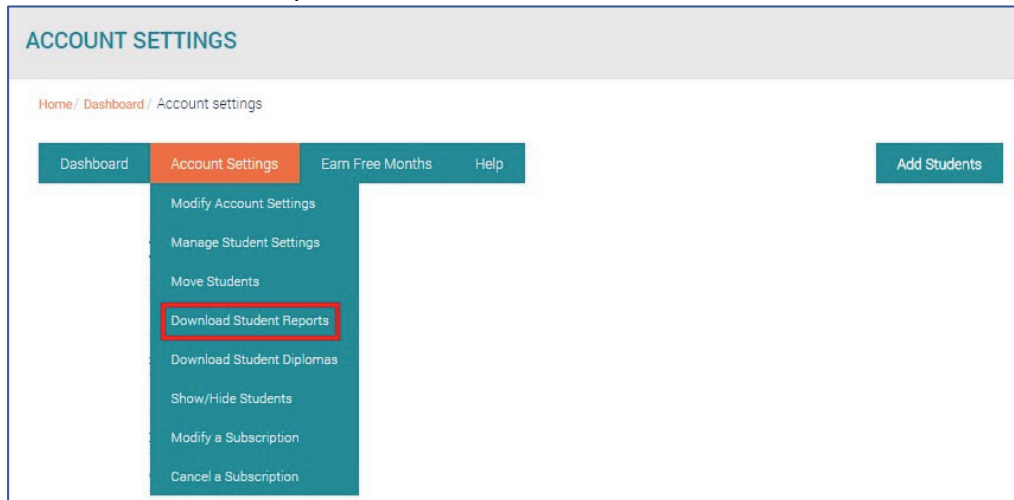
ACCOUNT SETTINGS

Home/ Dashboard/ Account settings

Dashboard
Account Settings
Earn Free Months
Help
Add Students

Modify Account Settings
Manage Student Settings
Move Students
Download Student Reports
Download Student Diplomas
Show/Hide Students
Modify a Subscription
Cancel a Subscription